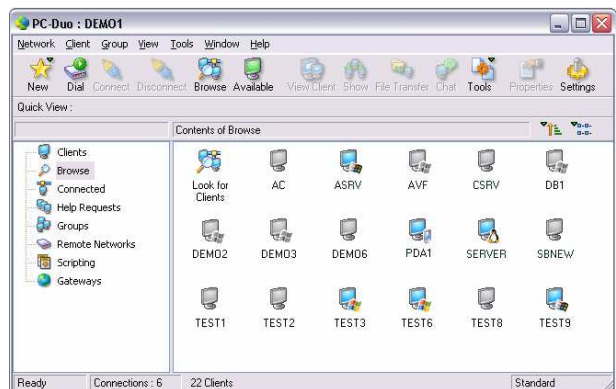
PC-Duo : DEMO1

Network Client Group View Tools Window Help

New Dial Connect Disconnect Browse Available View Client Show File Transfer Chat Tools Properties Settings

Quick View :

Contents of Browse

Clients
Browse
Connected
Help Requests
Groups
Remote Networks
Scripting
Gateways

Look for Clients
AC
ASRV
AVF
CSRV
DB1
DEMO2
DEMO3
DEMO6
PDA1
SERVER
SBNEW
TEST1
TEST2
TEST3
TEST6
TEST8
TEST9

Ready
Connections : 6
22 Clients
Standard